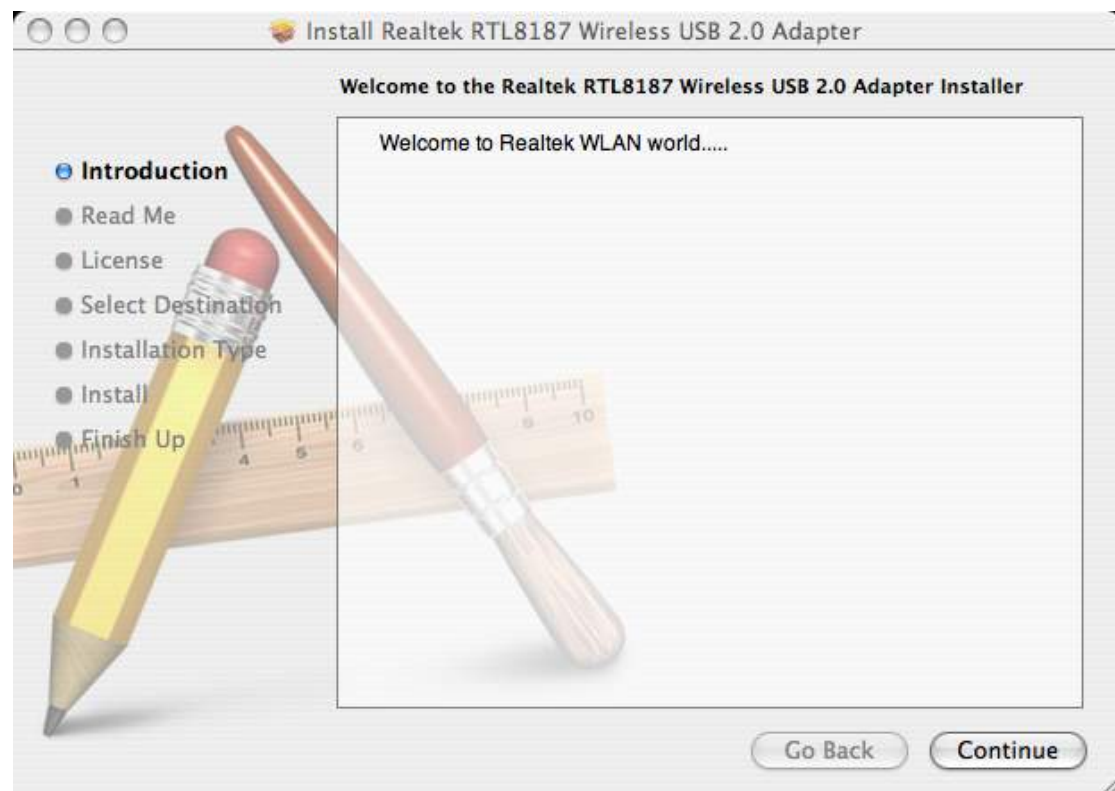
Install Realtek RTL8187 Wireless USB 2.0 Adapter

Welcome to the Realtek RTL8187 Wireless USB 2.0 Adapter Installer

Introduction
Read Me
License
Select Destination
Installation Type
Install
Finish Up

Welcome to Realtek WLAN world.....

Go Back
Continue